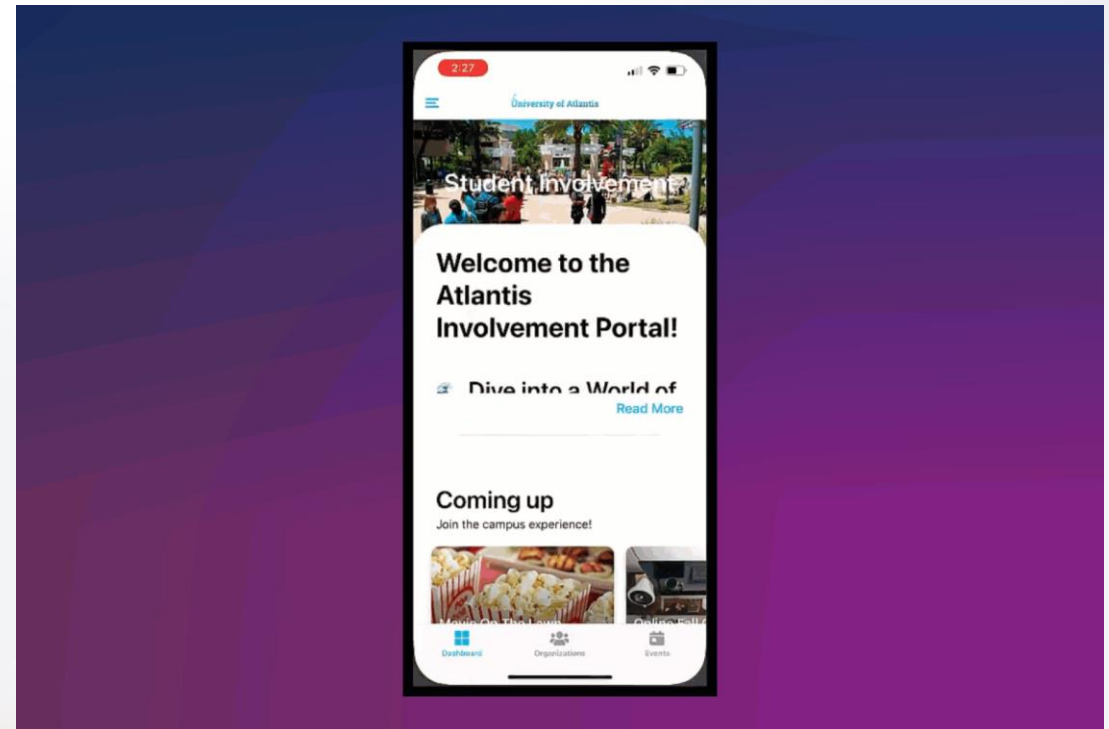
2:27

University of Atlantis

Student Involvement

Welcome to the Atlantis Involvement Portal!

Dive into a World of

Read More

Coming up

Join the campus experience!

Movie On The Lawn

Online Fall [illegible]

Dashboard

Organizations

Events